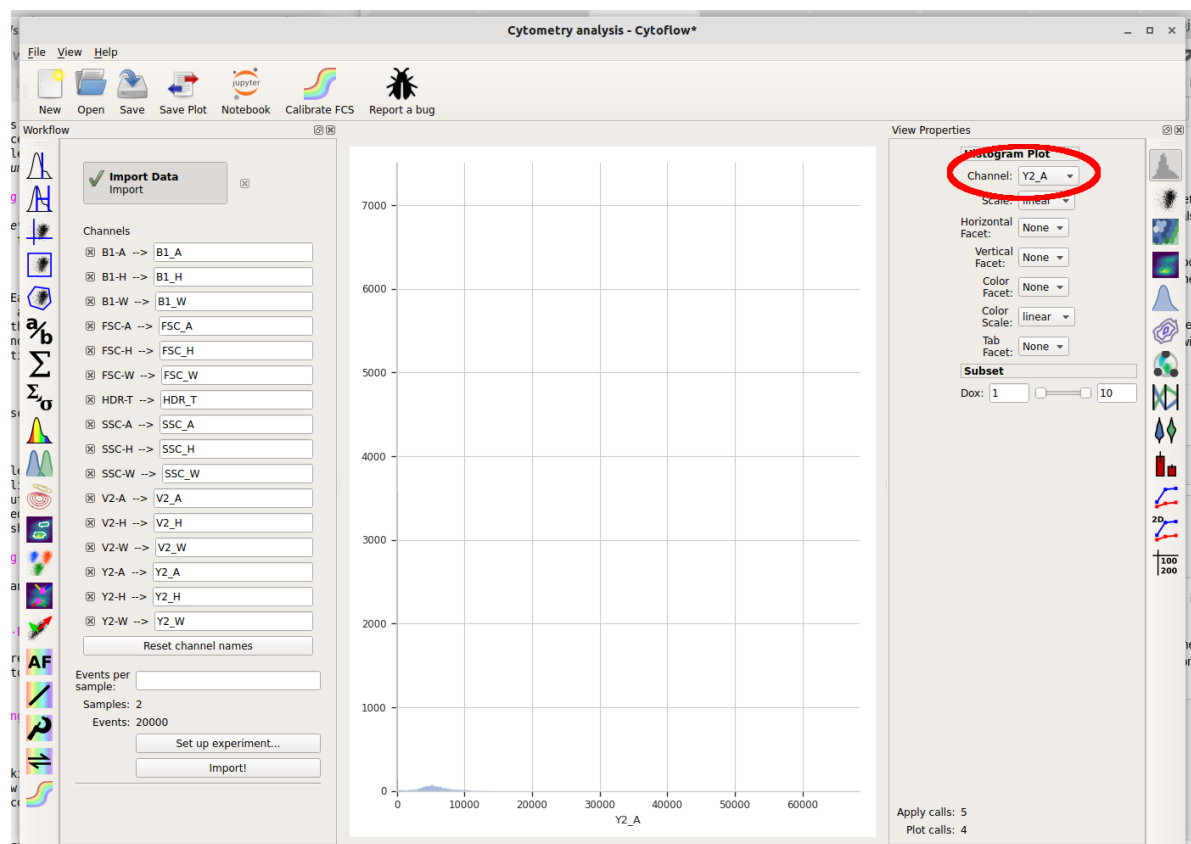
Cytometry analysis - Cytoflow*

File View Help

New Open Save Save Plot Notebook Calibrate FCS Report a bug

Workflow

Import Data
Import

Channels

B1-A --> B1_A
B1-H --> B1_H
B1-W --> B1_W
FSC-A --> FSC_A
FSC-H --> FSC_H
FSC-W --> FSC_W
HDR-T --> HDR_T
SSC-A --> SSC_A
SSC-H --> SSC_H
SSC-W --> SSC_W
V2-A --> V2_A
V2-H --> V2_H
V2-W --> V2_W
Y2-A --> Y2_A
Y2-H --> Y2_H
Y2-W --> Y2_W

Reset channel names

Events per sample:

Samples: 2
Events: 20000

Set up experiment...

Import!

7000
6000
5000
4000
3000
2000
1000
0

0 10000 20000 30000 40000 50000 60000
Y2_A

View Properties

Histogram Plot
Channel: Y2_A
Scale: linear
Horizontal Facet: None
Vertical Facet: None
Color Facet: None
Color Scale: linear
Tab Facet: None

Subset
Dox: 1 10

Apply calls: 5
Plot calls: 4

AF
2D
100
200